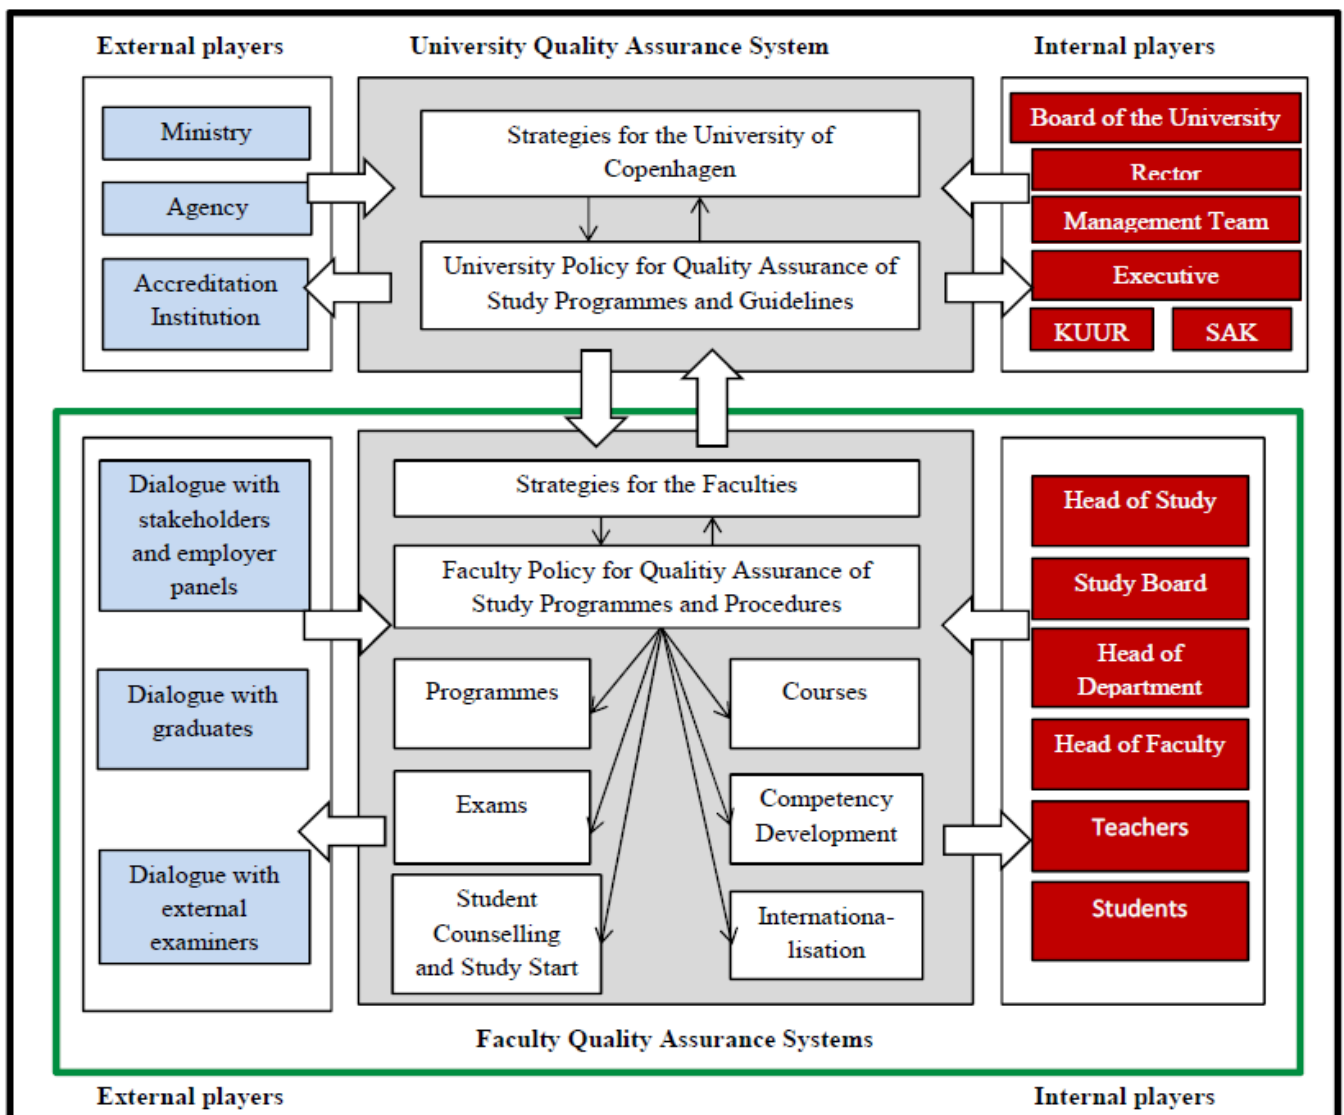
External players

University Quality Assurance System

Internal players

Ministry

Agency

Accreditation Institution

Strategies for the University of Copenhagen

University Policy for Quality Assurance of Study Programmes and Guidelines

Board of the University

Rector

Management Team

Executive

KUUR

SAK

Dialogue with stakeholders and employer panels

Dialogue with graduates

Dialogue with external examiners

Strategies for the Faculties

Faculty Policy for Qualitiy Assurance of Study Programmes and Procedures

Programmes

Courses

Exams

Competency Development

Student Counselling and Study Start

Internationalisation

Head of Study

Study Board

Head of Department

Head of Faculty

Teachers

Students

Faculty Quality Assurance Systems

External players

Internal players